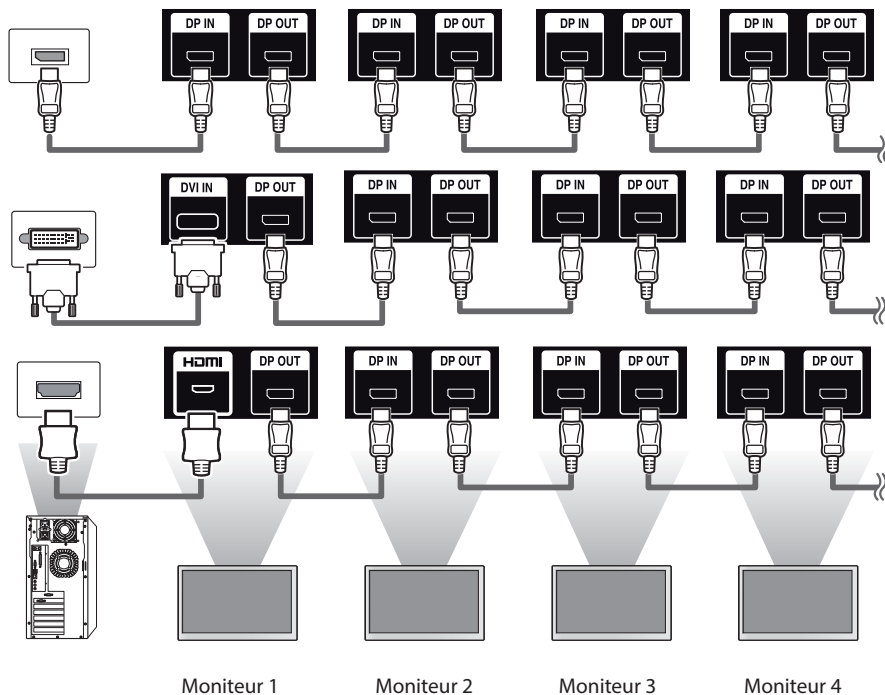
DP IN DP OUT DP IN DP OUT DP IN DP OUT DP IN DP OUT

DVI IN DP OUT DP IN DP OUT DP IN DP OUT DP IN DP OUT

HDMI DP OUT DP IN DP OUT DP IN DP OUT DP IN DP OUT

Moniteur 1 Moniteur 2 Moniteur 3 Moniteur 4